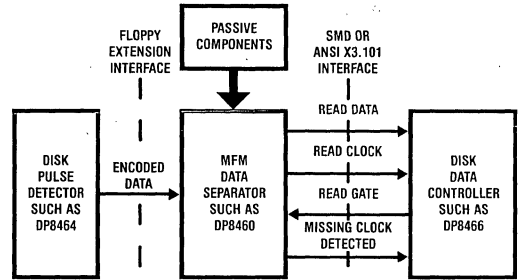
FLOPPY EXTENSION INTERFACE

PASSIVE COMPONENTS

SMD OR ANSI X3.101 INTERFACE

DISK PULSE DETECTOR SUCH AS DP8464

ENCODED DATA

MFM DATA SEPARATOR SUCH AS DP8460

READ DATA

READ CLOCK

READ GATE

MISSING CLOCK DETECTED

DISK DATA CONTROLLER SUCH AS DP8466